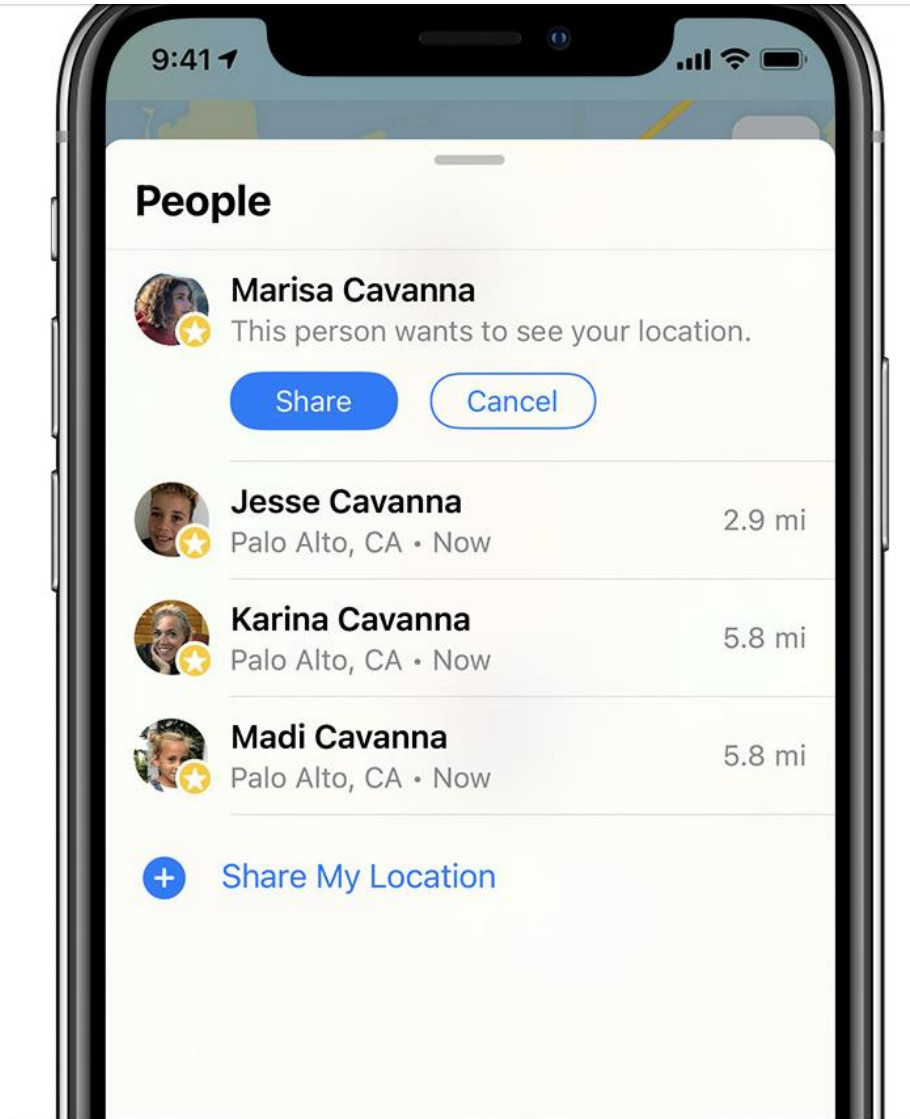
9:41

People

Marisa Cavanna
This person wants to see your location.

Share Cancel

Jesse Cavanna
Palo Alto, CA • Now
2.9 mi

Karina Cavanna
Palo Alto, CA • Now
5.8 mi

Madi Cavanna
Palo Alto, CA • Now
5.8 mi

Share My Location